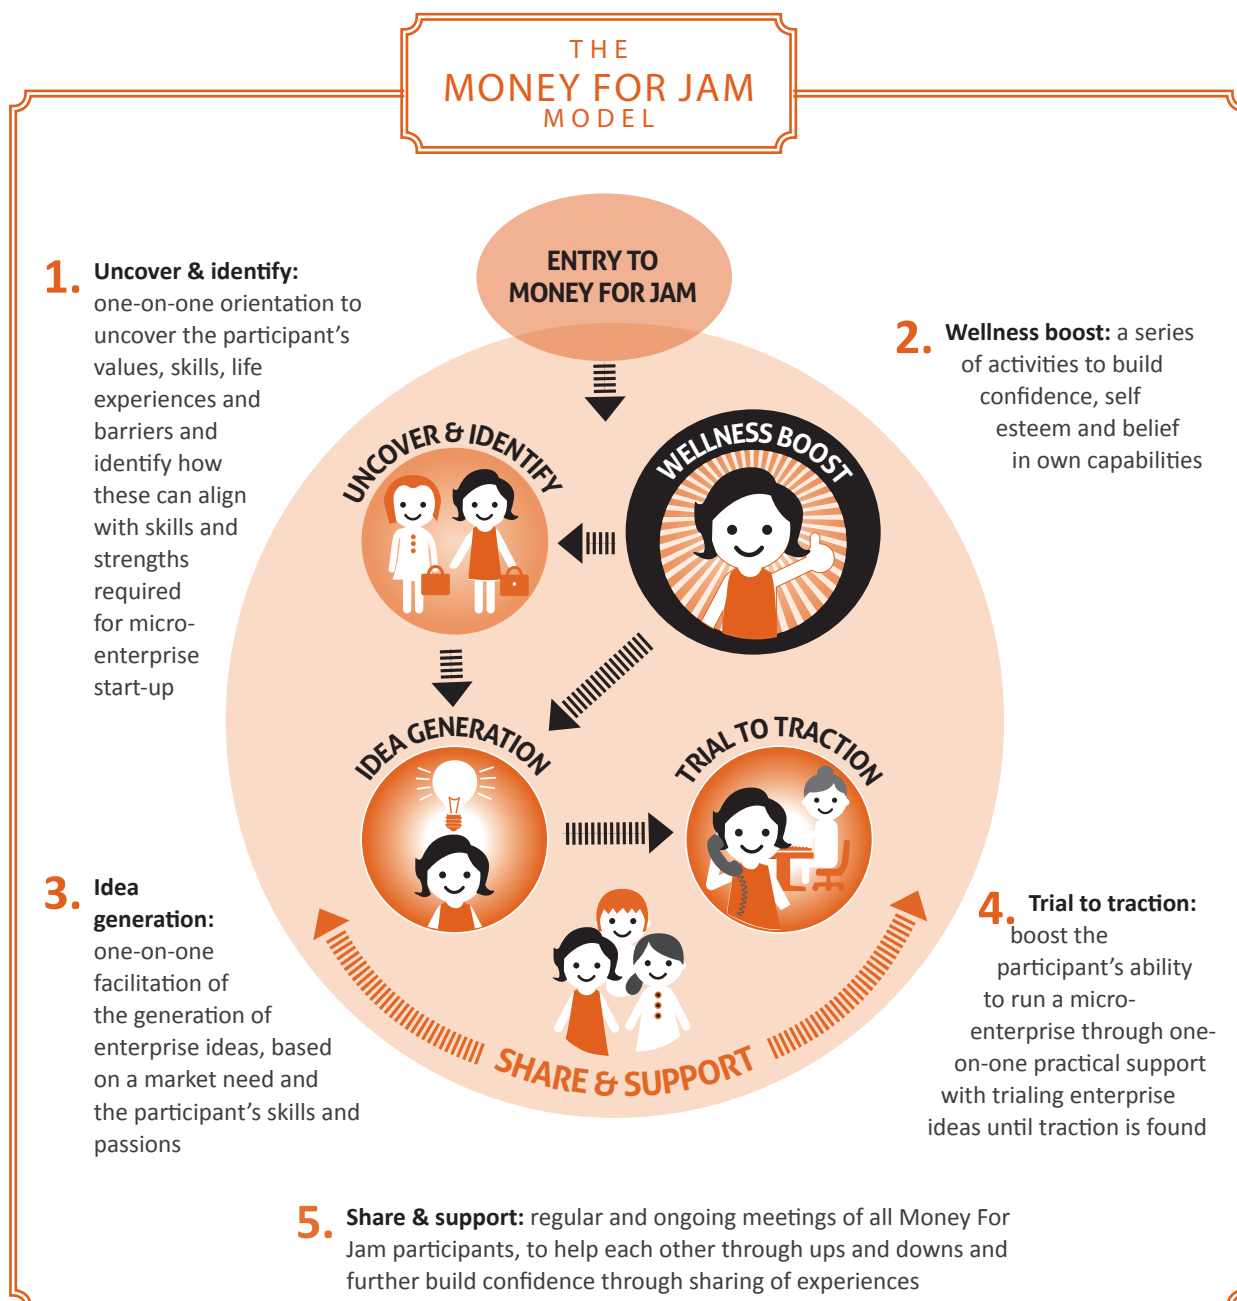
THE
MONEY FOR JAM
MODEL

1. **Uncover & identify:** one-on-one orientation to uncover the participant's values, skills, life experiences and barriers and identify how these can align with skills and strengths required for micro-enterprise start-up

ENTRY TO MONEY FOR JAM

2. **Wellness boost:** a series of activities to build confidence, self esteem and belief in own capabilities

UNCOVER & IDENTIFY

WELLNESS BOOST

IDEA GENERATION

TRIAL TO TRACTION

SHARE & SUPPORT

3. **Idea generation:** one-on-one facilitation of the generation of enterprise ideas, based on a market need and the participant's skills and passions

4. **Trial to traction:** boost the participant's ability to run a micro-enterprise through one-on-one practical support with trialing enterprise ideas until traction is found

5. **Share & support:** regular and ongoing meetings of all Money For Jam participants, to help each other through ups and downs and further build confidence through sharing of experiences